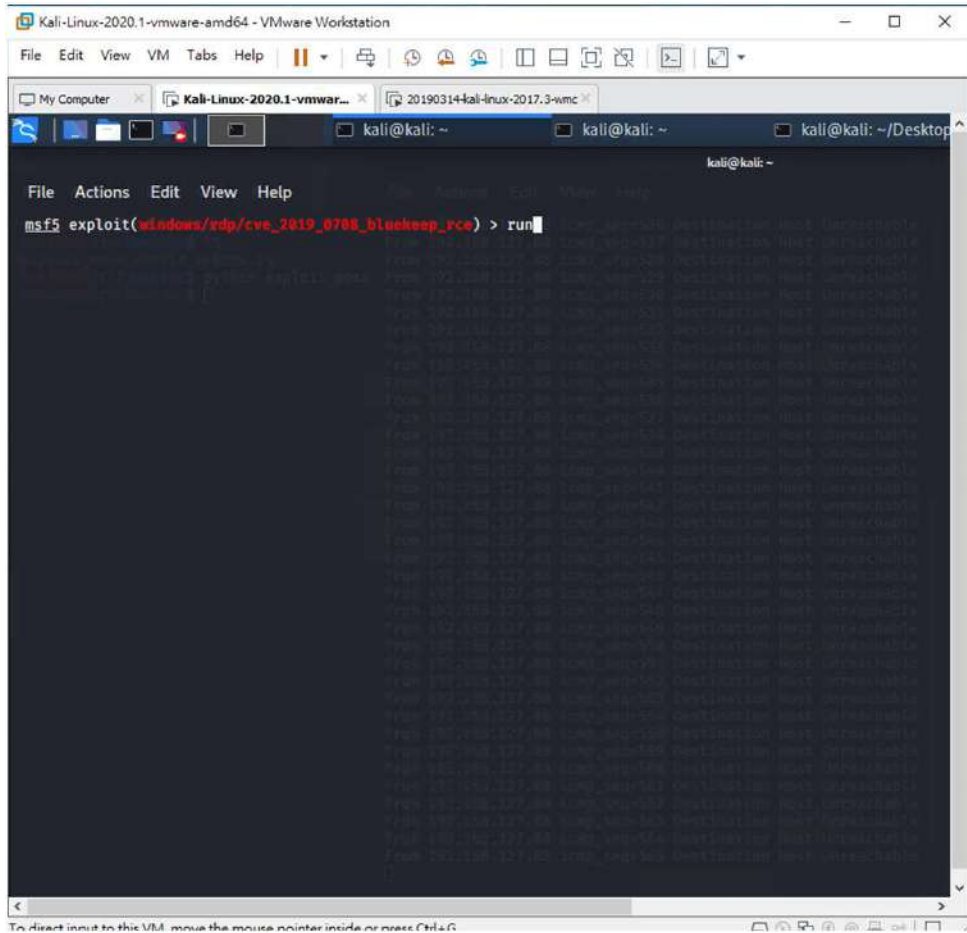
Kali-Linux-2020.1-vmware-amd64 - VMware Workstation

File Edit View VM Tabs Help

My Computer | Kali-Linux-2020.1-vmwar... | 20190314-kali-linux-2017.3-wmc

kali@kali: ~ | kali@kali: ~ | kali@kali: ~/Desktop

kali@kali: ~

File Actions Edit View Help

msf5 exploit(windows/rdp/cve_2019_0708_bluekeep_rce) > run

To direct input to this VM, move the mouse pointer inside or press Ctrl+G.